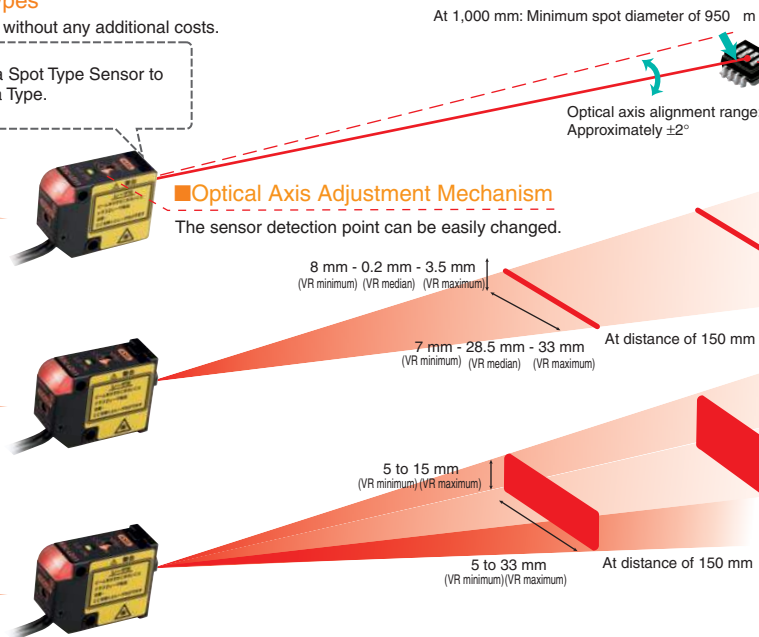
pes

without any additional costs.

a Spot Type Sensor to
n Type.

At 1,000 mm: Minimum spot diameter of 950 m

Optical axis alignment range
Approximately ±2°

■Optical Axis Adjustment Mechanism

The sensor detection point can be easily changed.

8 mm - 0.2 mm - 3.5 mm
(VR minimum) (VR median) (VR maximum)

7 mm - 28.5 mm - 33 mm
(VR minimum) (VR median) (VR maximum)

At distance of 150 mm

5 to 15 mm
(VR minimum) (VR maximum)

5 to 33 mm
(VR minimum)(VR maximum)

At distance of 150 mm